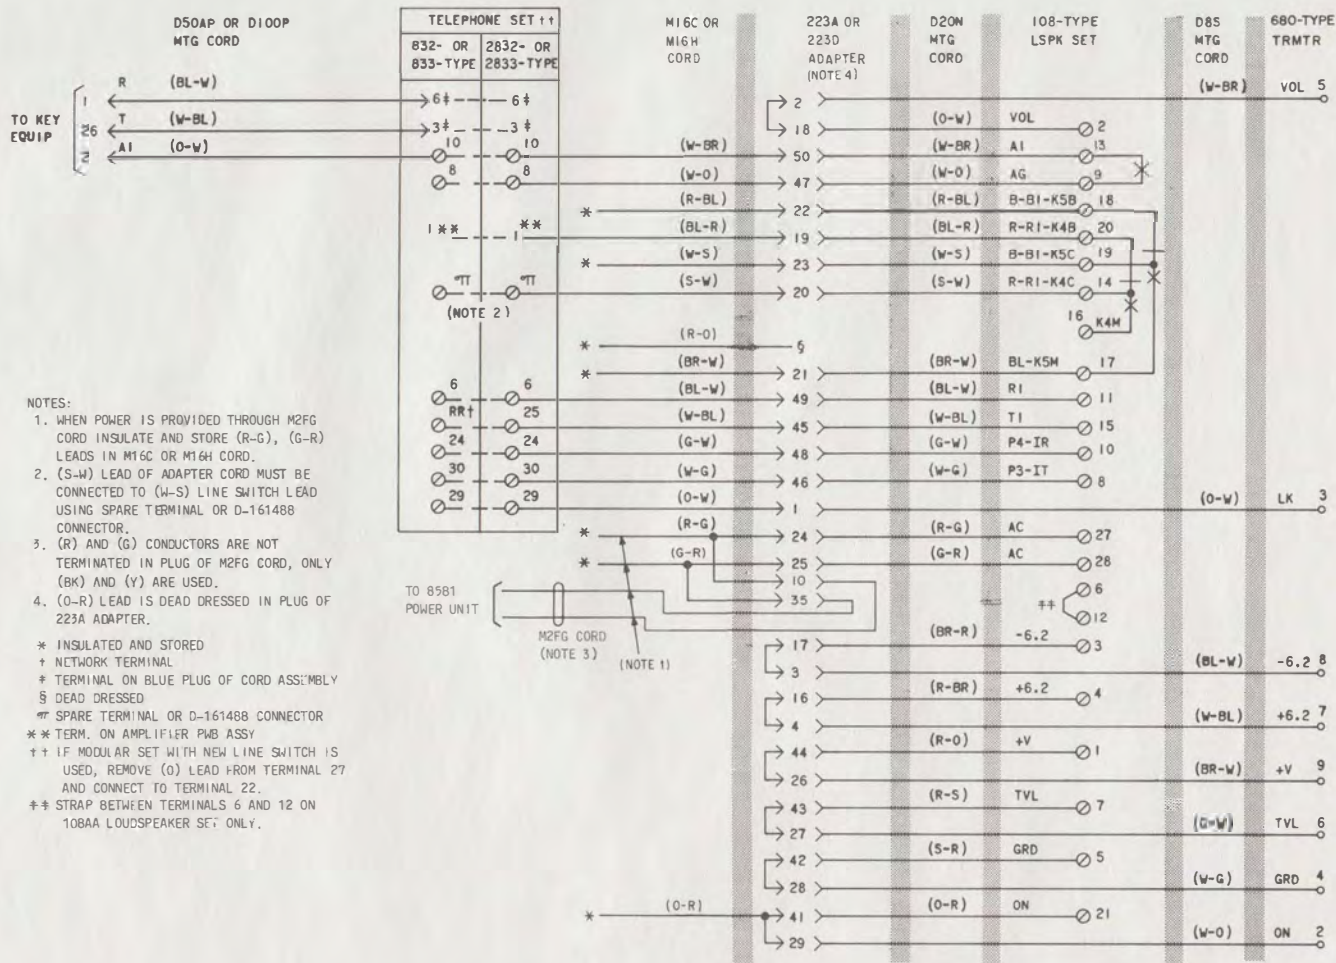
D50AP OR D100P MTG CORD

TELEPHONE SET ††

832- OR 833-TYPE

2832- OR 2833-TYPE

M16C OR M16H CORD

223A OR 223D ADAPTER (NOTE 4)

D20N MTG CORD

108-TYPE LSPK SET

D85 MTG CORD

680-TYPE TRMTR

TO KEY EQUIP

1 R (BL-W)
26 T (W-BL)
2 A1 (O-W)

6‡ 6‡
3‡ 3‡
10 10
8 8
1** 1**
*π *π
(NOTE 2)
6 6
RR† 25
24 24
30 30
29 29

(W-BR) 50
(W-O) 47
(R-BL) 22
(BL-R) 19
(W-S) 23
(S-W) 20
(R-O) §
(BR-W) 21
(BL-W) 49
(W-BL) 45
(G-W) 48
(W-G) 46
(O-W) 1
(R-G) 24
(G-R) 25
10
35
17
3
16
4
44
26
43
27
42
28
(O-R) 41
29
2
18

(O-W) VOL 2
(W-BR) A1 13
(W-O) AG 9
(R-BL) B-B1-K5B 18
(BL-R) R-R1-K4B 20
(W-S) B-B1-K5C 19
(S-W) R-R1-K4C 14
16 K4M
(BR-W) BL-K5M 17
(BL-W) R1 11
(W-BL) T1 15
(G-W) P4-IR 10
(W-G) P3-IT 8
(R-G) AC 27
(G-R) AC 28
‡‡ 6 12
(BR-R) -6.2 3
(R-BR) +6.2 4
(R-O) +V 1
(R-S) TVL 7
(S-R) GRD 5
(O-R) ON 21

(W-BR) VOL 5
(O-W) LK 3
(BL-W) -6.2 8
(W-BL) +6.2 7
(BR-W) +V 9
(O-W) TVL 6
(W-G) GRD 4
(W-O) ON 2

TO 8581 POWER UNIT
M2FG CORD (NOTE 3)
(NOTE 1)

NOTES:
1. WHEN POWER IS PROVIDED THROUGH M2FG CORD INSULATE AND STORE (R-G), (G-R) LEADS IN M16C OR M16H CORD.
2. (S-W) LEAD OF ADAPTER CORD MUST BE CONNECTED TO (W-S) LINE SWITCH LEAD USING SPARE TERMINAL OR D-161488 CONNECTOR.
3. (R) AND (G) CONDUCTORS ARE NOT TERMINATED IN PLUG OF M2FG CORD, ONLY (BK) AND (Y) ARE USED.
4. (O-R) LEAD IS DEAD DRESSED IN PLUG OF 223A ADAPTER.

* INSULATED AND STORED
† NETWORK TERMINAL
‡ TERMINAL ON BLUE PLUG OF CORD ASSEMBLY
§ DEAD DRESSED
*π SPARE TERMINAL OR D-161488 CONNECTOR
** TERM. ON AMPLIFIER PWB ASSY
†† IF MODULAR SET WITH NEW LINE SWITCH IS USED, REMOVE (O) LEAD FROM TERMINAL 27 AND CONNECT TO TERMINAL 22.
‡‡ STRAP BETWEEN TERMINALS 6 AND 12 ON 108AA LOUDSPEAKER SET ONLY.